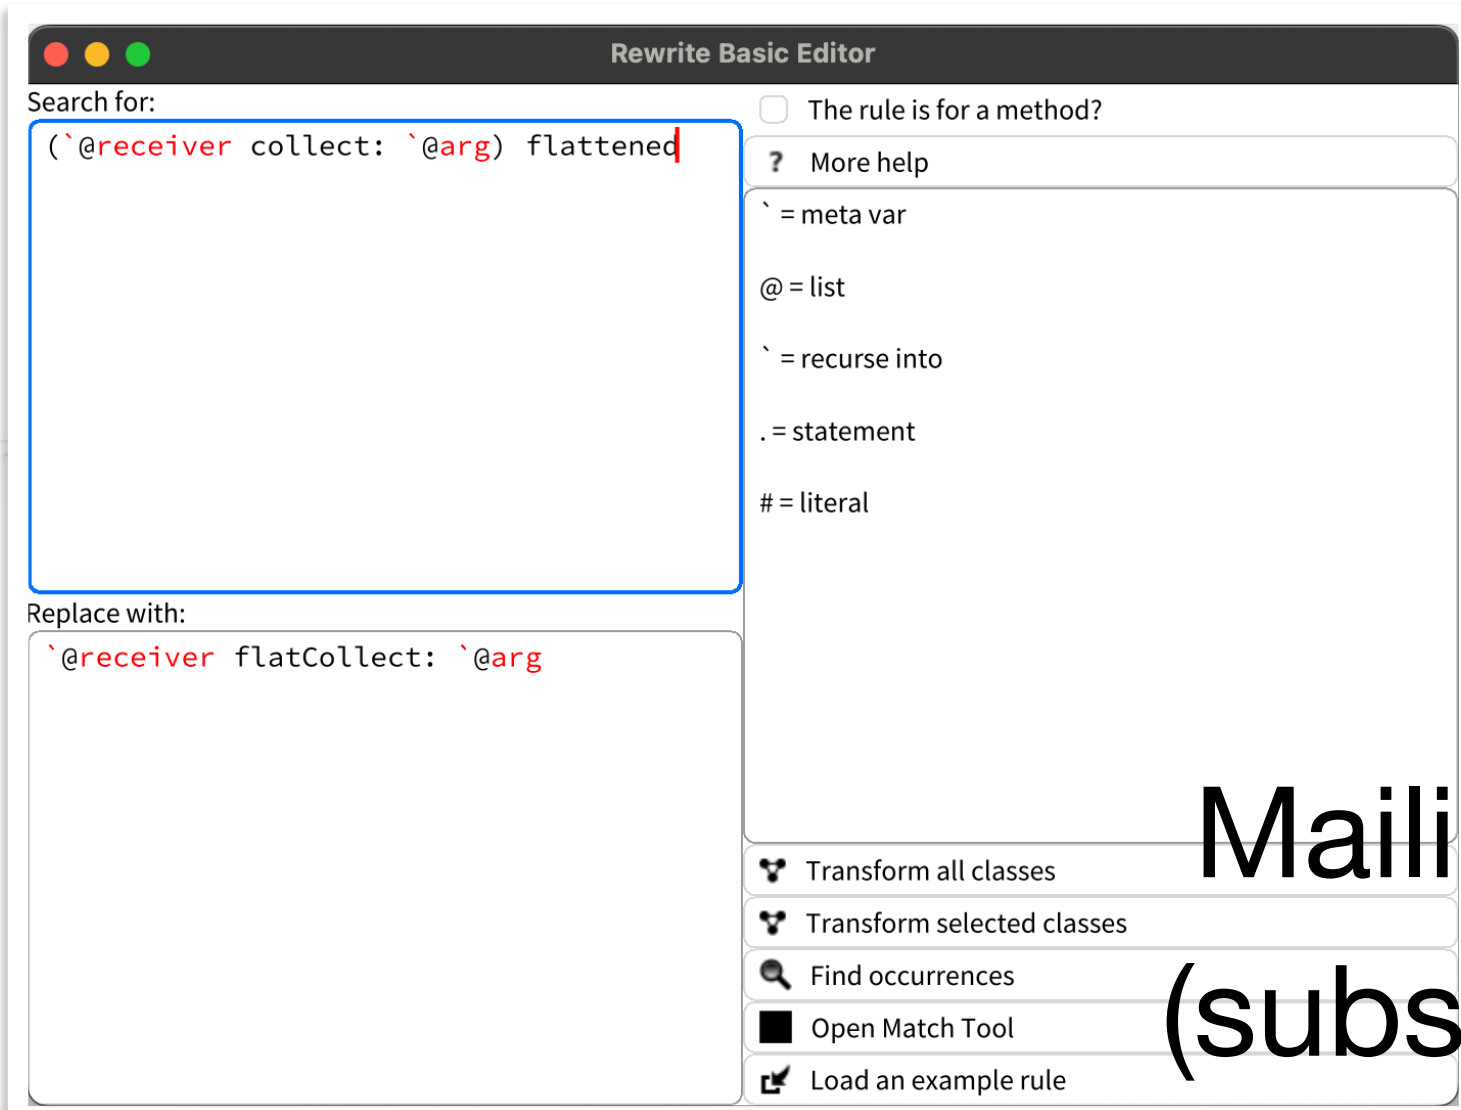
Rewrite Basic Editor

Search for:

(`@receiver collect: `@arg) flattened

Replace with:

`@receiver flatCollect: `@arg

The rule is for a method?

? More help

` = meta var

@ = list

` = recurse into

. = statement

# = literal

Transform all classes

Transform selected classes

Find occurrences

Open Match Tool

Load an example rule

Maili

(subs